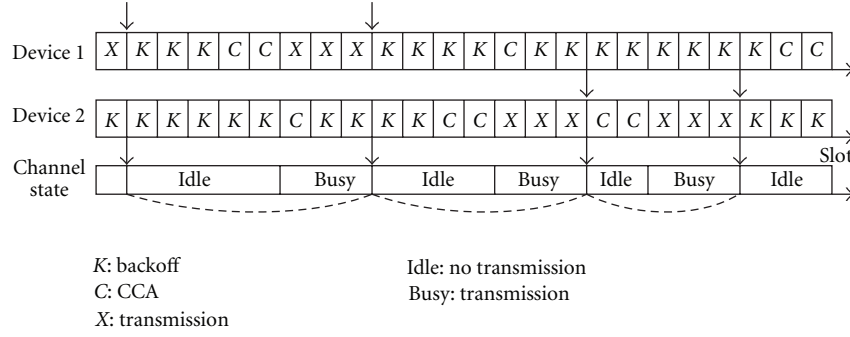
Device 1

| X | K | K | K | C | C | X | X | X | K | K | K | K | C | K | K | K | K | K | K | K | C | C |
|---|---|---|---|---|---|---|---|---|---|---|---|---|---|---|---|---|---|---|---|---|---|---|

Device 2

| K | K | K | K | K | K | C | K | K | K | K | C | C | X | X | X | C | C | X | X | X | K | K | K |
|---|---|---|---|---|---|---|---|---|---|---|---|---|---|---|---|---|---|---|---|---|---|---|---|

Slot

Channel state

| Idle | Busy | Idle | Busy | Idle | Busy | Idle |
|---|---|---|---|---|---|---|

K: backoff
C: CCA
X: transmission

Idle: no transmission
Busy: transmission